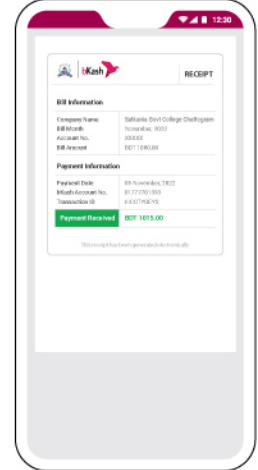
12:30

bKash

RECEIPT

Bill Information

Company Name: Satkania Govt College Chattogram
Bill Month: November, 2022
Account No.: 00000
Bill Amount: BDT 1,000.00

Payment Information

Payment Date: 08 November, 2022
bKash Account No.: 01777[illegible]
Transaction ID: 8X0XT9EYS

Payment Received BDT 1015.00

This receipt has been generated electronically